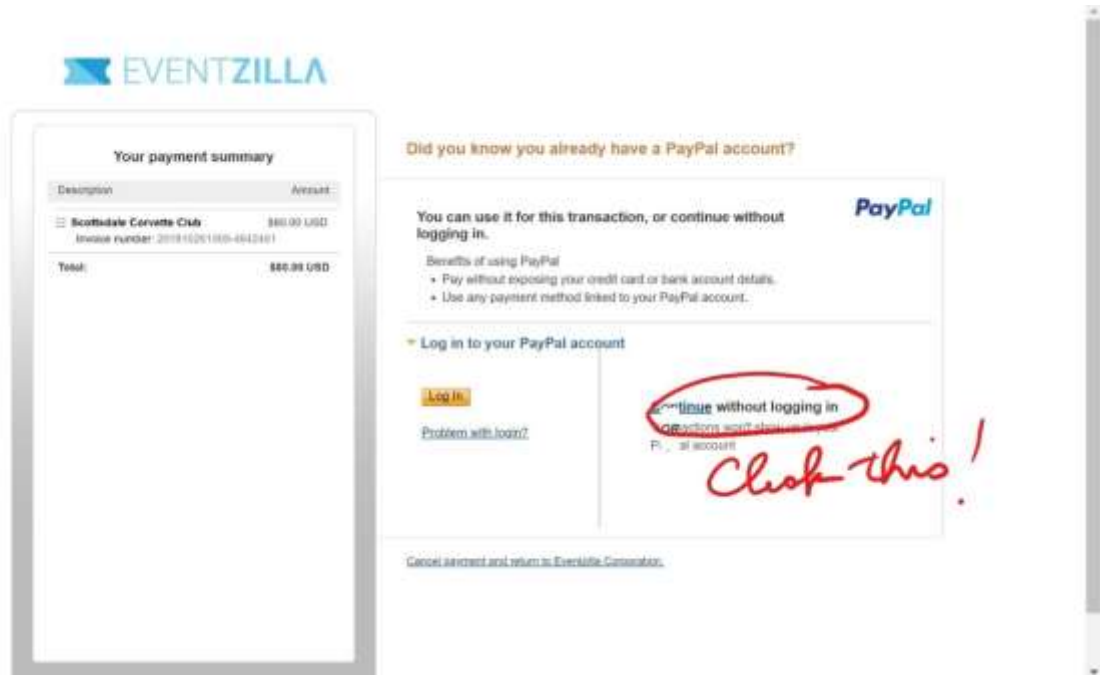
EVENTZILLA

Your payment summary

| Description | Amount |
|---|---|
| Scottsdale Corvette Club Invoice number: 20181026100-4642401 | \$80.00 USD |
| Total: | \$80.00 USD |

Did you know you already have a PayPal account?

PayPal

You can use it for this transaction, or continue without logging in.

Benefits of using PayPal
• Pay without exposing your credit card or bank account details.
• Use any payment method linked to your PayPal account.

Log in to your PayPal account

Log In

Problem with login?

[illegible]tinue without logging in
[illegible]actions won't show up in your P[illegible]al account

Click this!

Cancel payment and return to Eventzilla Corporation.